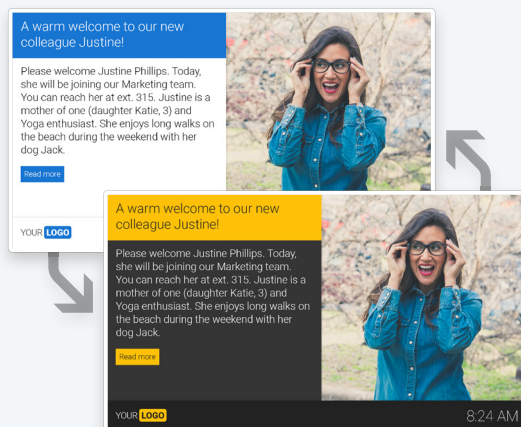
A warm welcome to our new colleague Justine!

Please welcome Justine Phillips. Today, she will be joining our Marketing team. You can reach her at ext. 315. Justine is a mother of one (daughter Katie, 3) and Yoga enthusiast. She enjoys long walks on the beach during the weekend with her dog Jack.

Read more

YOUR LOGO

A warm welcome to our new colleague Justine!

Please welcome Justine Phillips. Today, she will be joining our Marketing team. You can reach her at ext. 315. Justine is a mother of one (daughter Katie, 3) and Yoga enthusiast. She enjoys long walks on the beach during the weekend with her dog Jack.

Read more

YOUR LOGO

8:24 AM